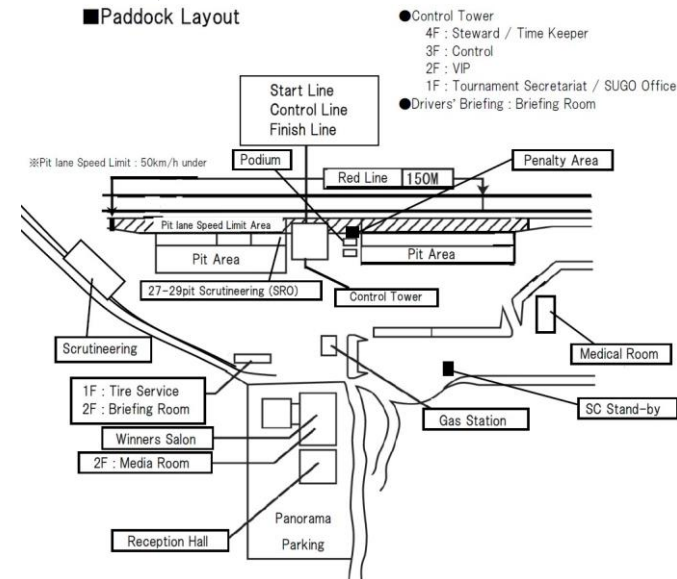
■Paddock Layout

●Control Tower
4F : Steward / Time Keeper
3F : Control
2F : VIP
1F : Tournament Secretariat / SUGO Office
●Drivers' Briefing : Briefing Room

Start Line
Control Line
Finish Line

※Pit lane Speed Limit : 50km/h under

Podium

Penalty Area

Red Line 150M

Pit lane Speed Limit Area

Pit Area

Pit Area

27-29pit Scrutineering (SRO)

Control Tower

Scrutineering

Medical Room

1F : Tire Service
2F : Briefing Room

Gas Station

SC Stand-by

Winners Salon

2F : Media Room

Panorama Parking

Reception Hall